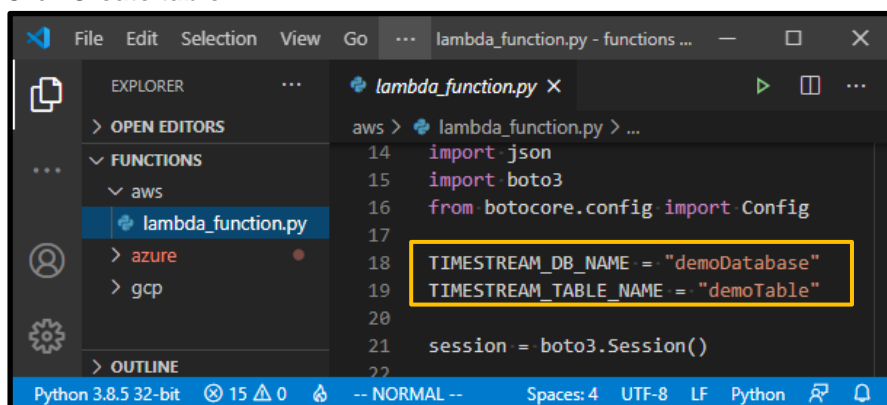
File Edit Selection View Go ··· lambda_function.py - functions ...

EXPLORER ···
> OPEN EDITORS
∨ FUNCTIONS
∨ aws
lambda_function.py
> azure
> gcp
> OUTLINE

lambda_function.py ×

aws > lambda_function.py > ...

14 import json
15 import boto3
16 from botocore.config import Config
17
18 TIMESTREAM_DB_NAME = "demoDatabase"
19 TIMESTREAM_TABLE_NAME = "demoTable"
20
21 session = boto3.Session()
22

Python 3.8.5 32-bit ⊗ 15 ⚠ 0 -- NORMAL -- Spaces: 4 UTF-8 LF Python